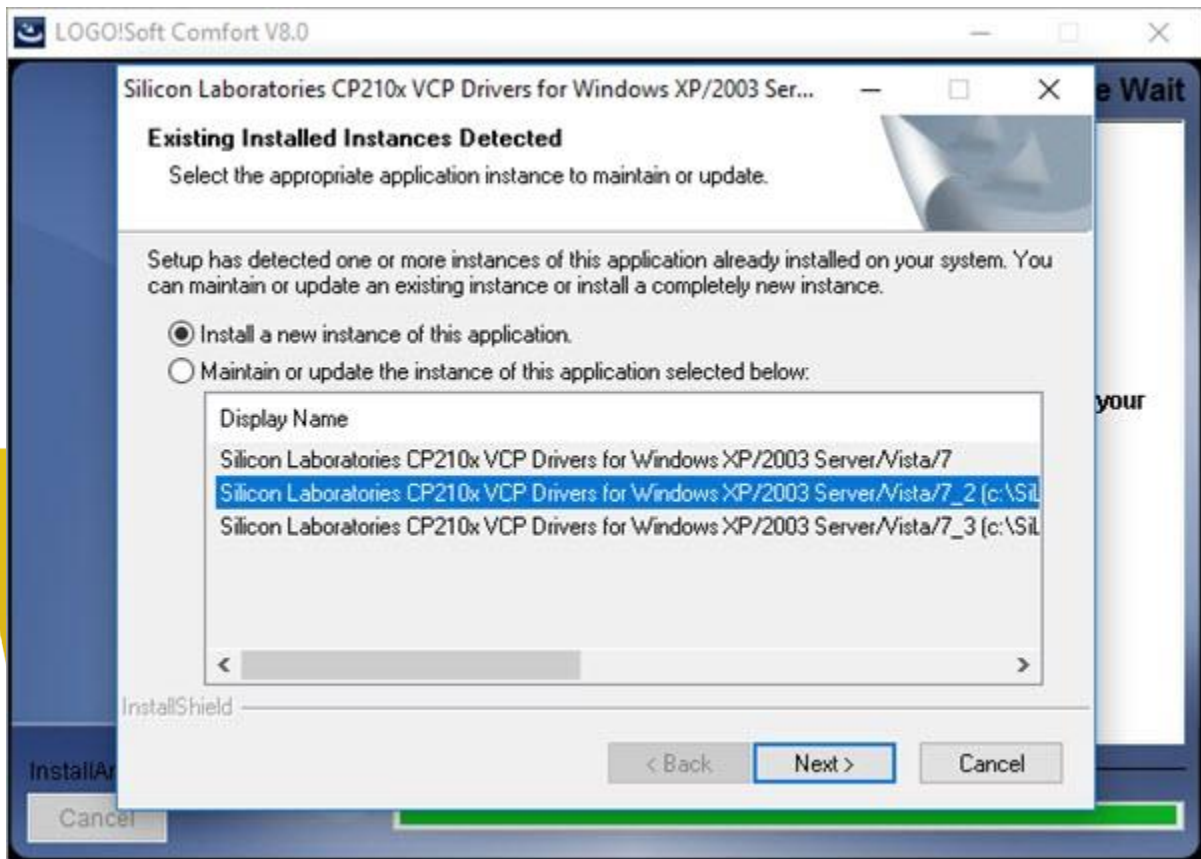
LOGO!Soft Comfort V8.0

Silicon Laboratories CP210x VCP Drivers for Windows XP/2003 Ser...

e Wait

Existing Installed Instances Detected

Select the appropriate application instance to maintain or update.

Setup has detected one or more instances of this application already installed on your system. You can maintain or update an existing instance or install a completely new instance.

Install a new instance of this application.

Maintain or update the instance of this application selected below:

your

| Display Name |
|---|
| Silicon Laboratories CP210x VCP Drivers for Windows XP/2003 Server/Vista/7 |
| Silicon Laboratories CP210x VCP Drivers for Windows XP/2003 Server/Vista/7_2 (c:\SiL |
| Silicon Laboratories CP210x VCP Drivers for Windows XP/2003 Server/Vista/7_3 (c:\SiL |

InstallShield

InstallAr

< Back

Next >

Cancel

Cancel